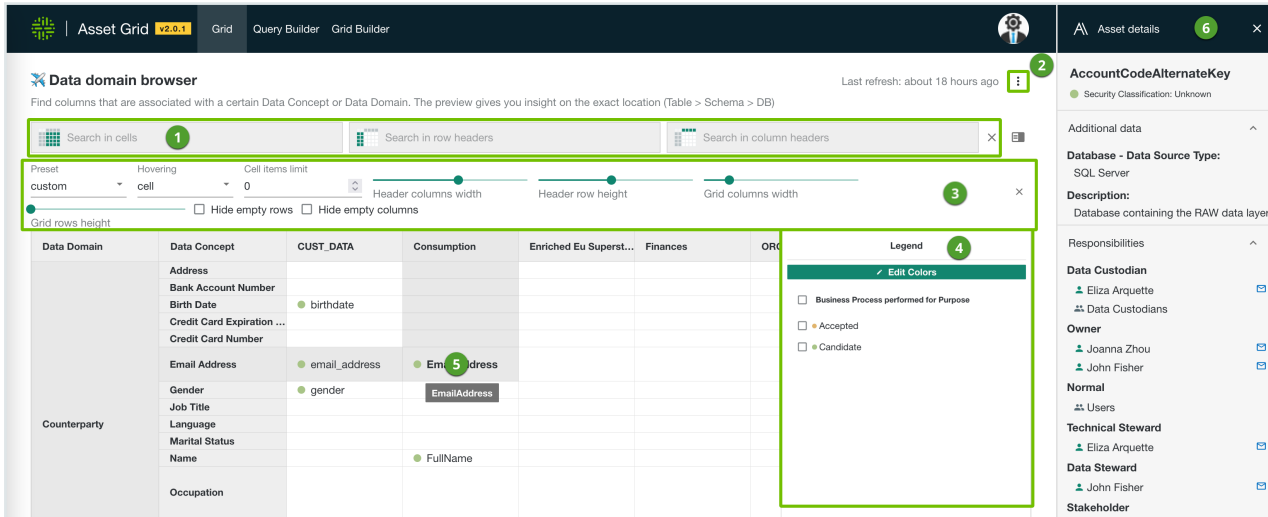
Asset Grid v2.0.1 Grid Query Builder Grid Builder

Asset details 6 ×

Data domain browser

Last refresh: about 18 hours ago 2

Find columns that are associated with a certain Data Concept or Data Domain. The preview gives you insight on the exact location (Table > Schema > DB)

Search in cells 1 | Search in row headers | Search in column headers ×

Preset: custom | Hovering: cell | Cell items limit: 0 | Header columns width | Header row height | Grid columns width 3 ×

Grid rows height | Hide empty rows | Hide empty columns

| Data Domain | Data Concept | CUST_DATA | Consumption | Enriched Eu Superst... | Finances | ORC |
|---|---|---|---|---|---|---|
| Counterparty | Address | | | | | |
| | Bank Account Number | | | | | |
| | Birth Date | birthdate | | | | |
| | Credit Card Expiration ... | | | | | |
| | Credit Card Number | | | | | |
| | Email Address | email_address | EmailAddress 5 | | | |
| | Gender | gender | EmailAddress | | | |
| | Job Title | | | | | |
| | Language | | | | | |
| | Marital Status | | | | | |
| | Name | | FullName | | | |
| | Occupation | | | | | |

Legend 4
Edit Colors
Business Process performed for Purpose
Accepted
Candidate

AccountCodeAlternateKey
Security Classification: Unknown

Additional data
Database - Data Source Type:
SQL Server
Description:
Database containing the RAW data layer

Responsibilities
Data Custodian
Eliza Arquette
Data Custodians
Owner
Joanna Zhou
John Fisher
Normal
Users
Technical Steward
Eliza Arquette
Data Steward
John Fisher
Stakeholder